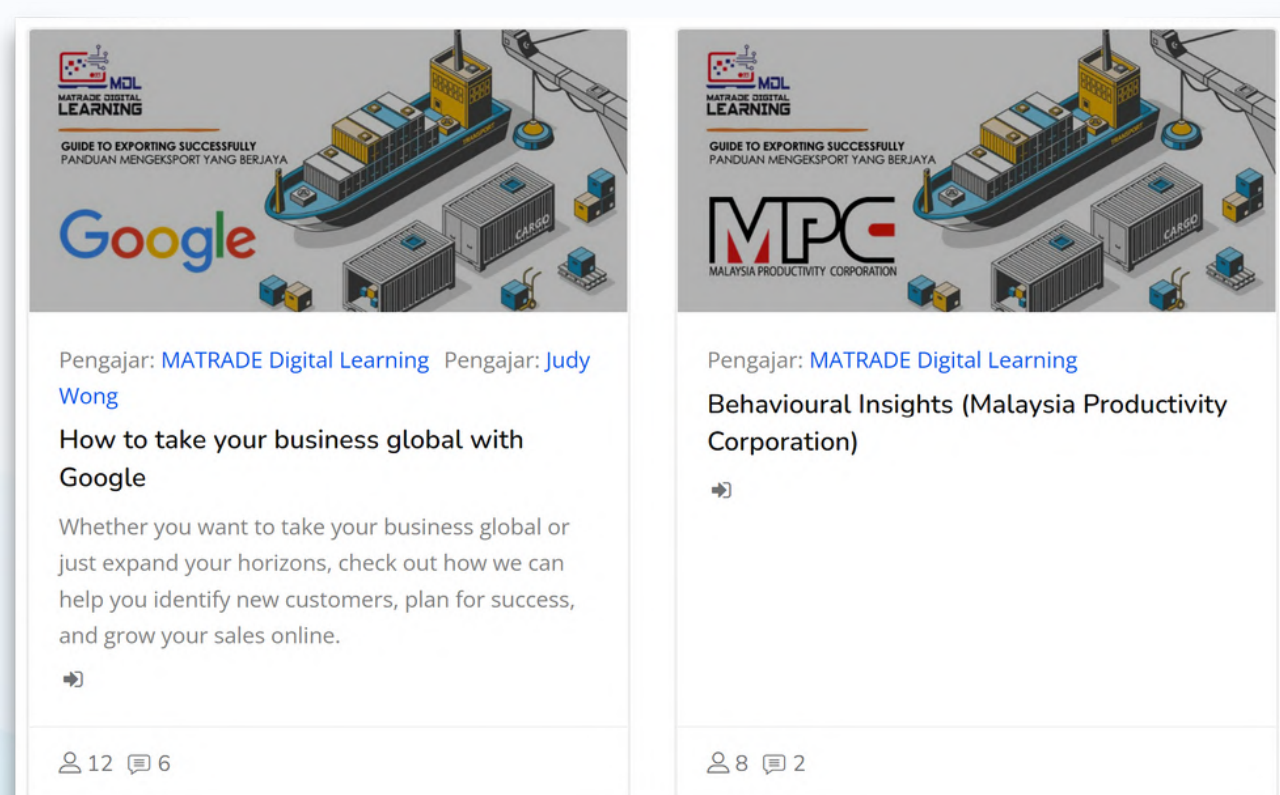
MDL
MATRADE DIGITAL LEARNING
GUIDE TO EXPORTING SUCCESSFULLY
PANDUAN MENGEKSPORT YANG BERJAYA
TRANSPORT
CARGO
Google

Pengajar: MATRADE Digital Learning Pengajar: Judy Wong

How to take your business global with Google

Whether you want to take your business global or just expand your horizons, check out how we can help you identify new customers, plan for success, and grow your sales online.

12 6

MDL
MATRADE DIGITAL LEARNING
GUIDE TO EXPORTING SUCCESSFULLY
PANDUAN MENGEKSPORT YANG BERJAYA
TRANSPORT
CARGO
MPC
MALAYSIA PRODUCTIVITY CORPORATION

Pengajar: MATRADE Digital Learning

Behavioural Insights (Malaysia Productivity Corporation)

8 2